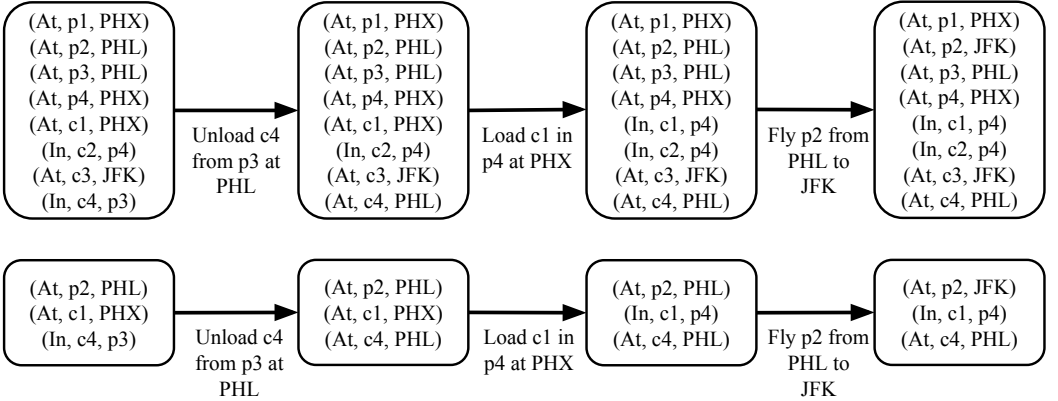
(At, p1, PHX)
(At, p2, PHL)
(At, p3, PHL)
(At, p4, PHX)
(At, c1, PHX)
(In, c2, p4)
(At, c3, JFK)
(In, c4, p3)

Unload c4 from p3 at PHL

(At, p1, PHX)
(At, p2, PHL)
(At, p3, PHL)
(At, p4, PHX)
(At, c1, PHX)
(In, c2, p4)
(At, c3, JFK)
(At, c4, PHL)

Load c1 in p4 at PHX

(At, p1, PHX)
(At, p2, PHL)
(At, p3, PHL)
(At, p4, PHX)
(In, c1, p4)
(In, c2, p4)
(At, c3, JFK)
(At, c4, PHL)

Fly p2 from PHL to JFK

(At, p1, PHX)
(At, p2, JFK)
(At, p3, PHL)
(At, p4, PHX)
(In, c1, p4)
(In, c2, p4)
(At, c3, JFK)
(At, c4, PHL)

(At, p2, PHL)
(At, c1, PHX)
(In, c4, p3)

Unload c4 from p3 at PHL

(At, p2, PHL)
(At, c1, PHX)
(At, c4, PHL)

Load c1 in p4 at PHX

(At, p2, PHL)
(In, c1, p4)
(At, c4, PHL)

Fly p2 from PHL to JFK

(At, p2, JFK)
(In, c1, p4)
(At, c4, PHL)